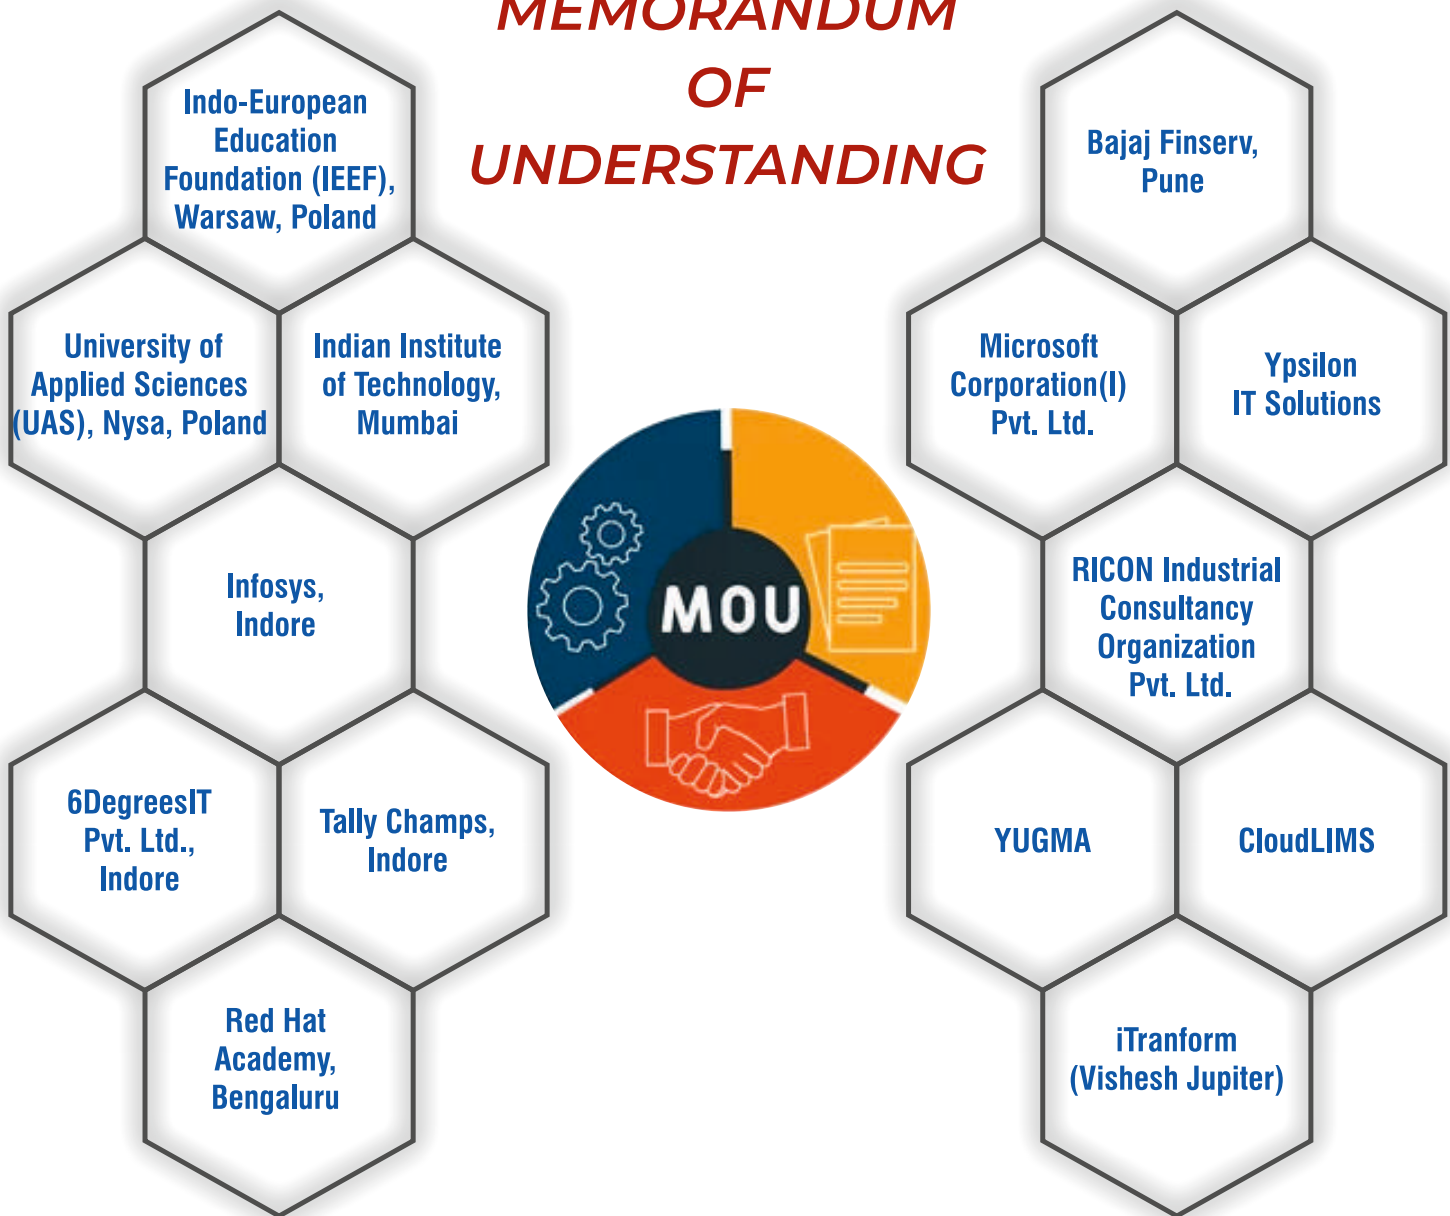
MEMORANDUM
OF
UNDERSTANDING

Indo-European Education Foundation (IEEF), Warsaw, Poland

University of Applied Sciences (UAS), Nysa, Poland

Indian Institute of Technology, Mumbai

Infosys, Indore

6DegreesIT Pvt. Ltd., Indore

Tally Champs, Indore

Red Hat Academy, Bengaluru

MOU

Bajaj Finserv, Pune

Microsoft Corporation(I) Pvt. Ltd.

Ypsilon IT Solutions

RICON Industrial Consultancy Organization Pvt. Ltd.

YUGMA

CloudLIMS

iTranform (Vishesh Jupiter)